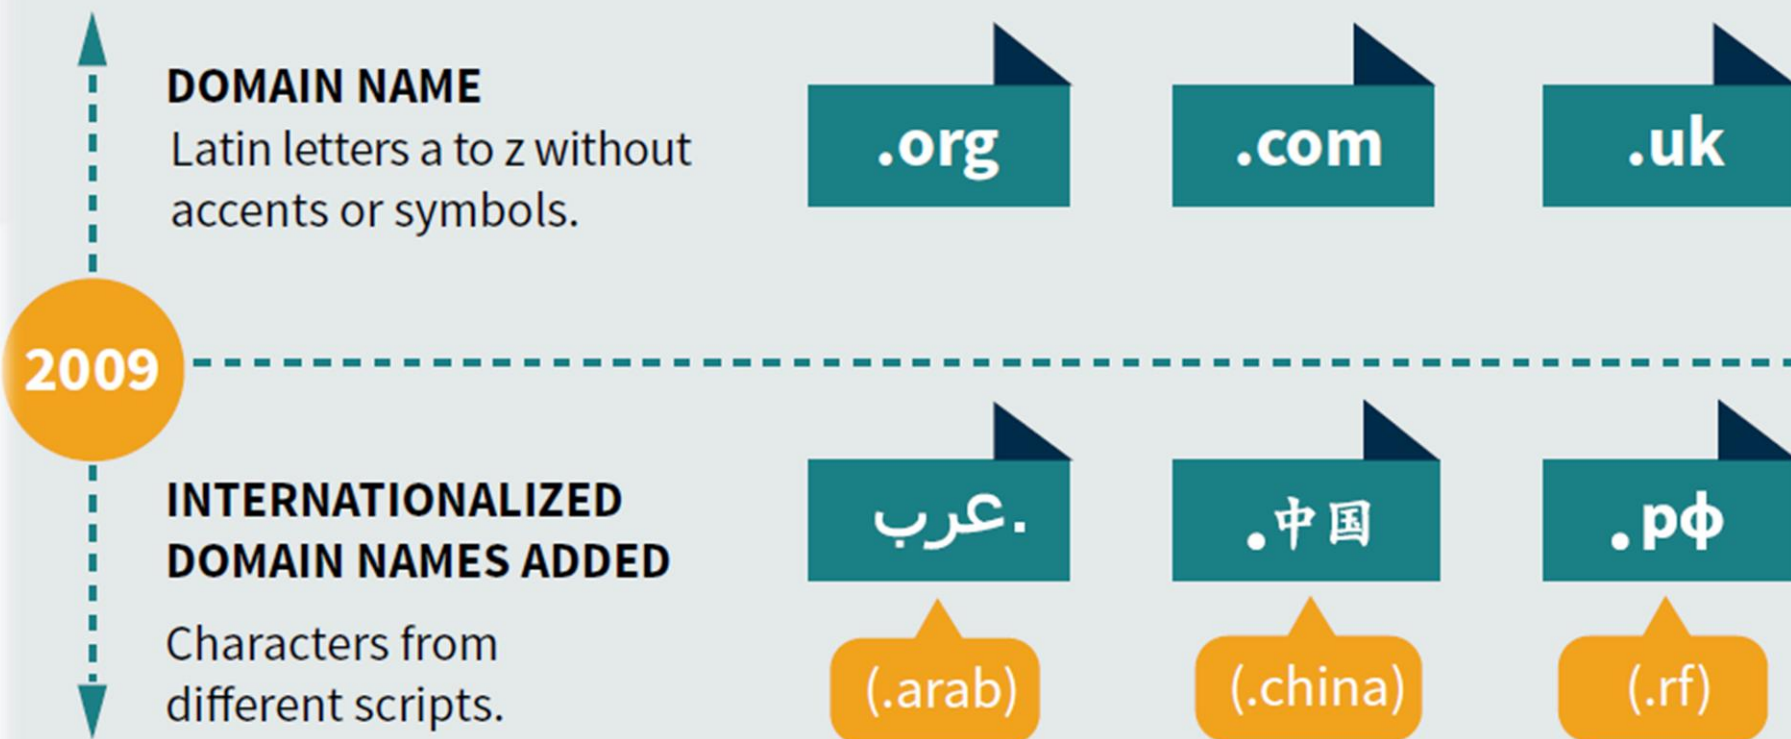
DOMAIN NAME
Latin letters a to z without accents or symbols.

.org

.com

.uk

2009

INTERNATIONALIZED DOMAIN NAMES ADDED

Characters from different scripts.

.عرب

(.arab)

.中国

(.china)

.рф

(.rf)